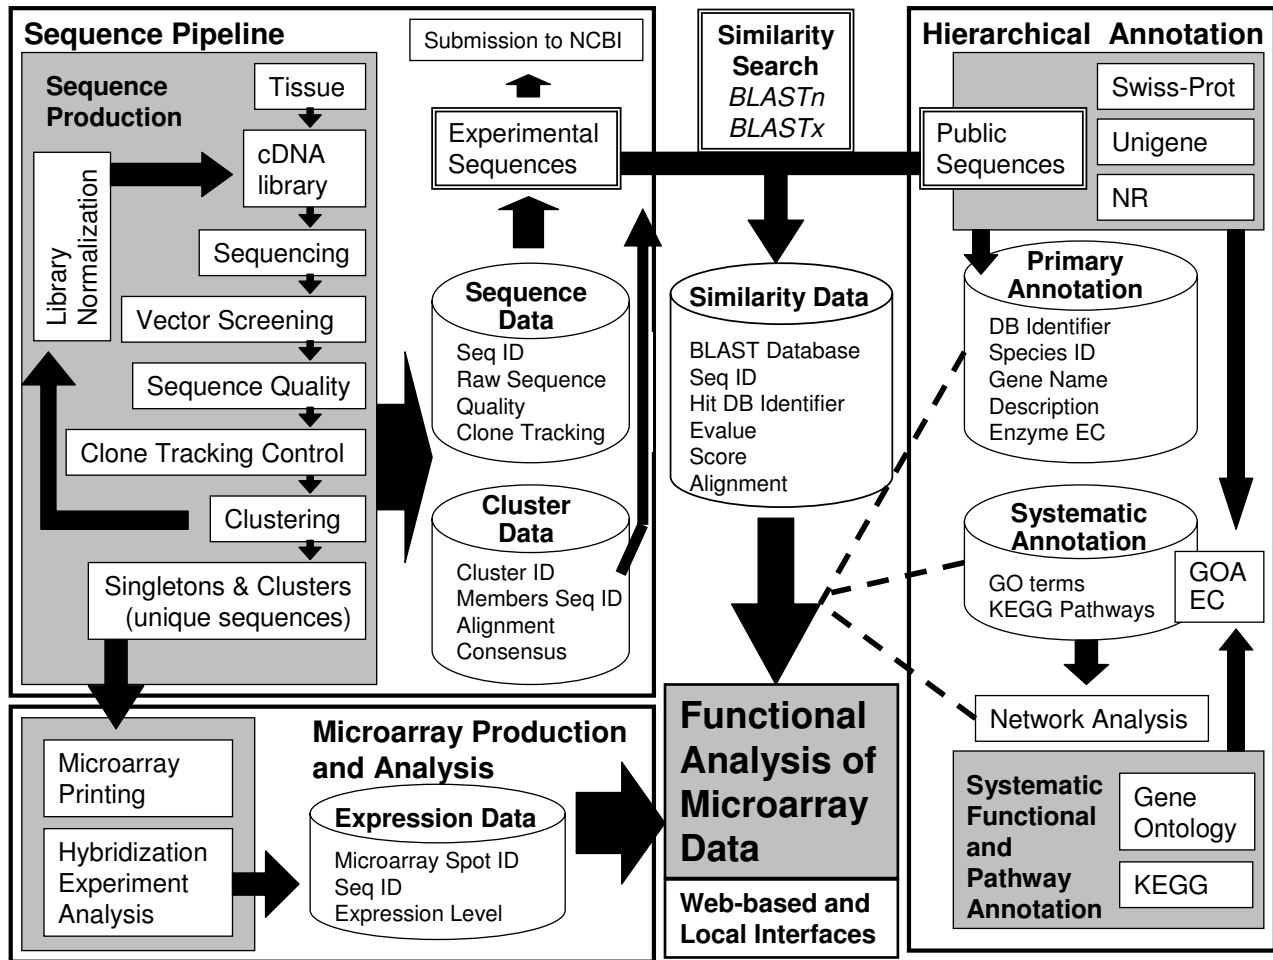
Sequence Pipeline

Sequence Production

Tissue

cDNA library

Library Normalization

Sequencing

Vector Screening

Sequence Quality

Clone Tracking Control

Clustering

Singletons & Clusters (unique sequences)

Submission to NCBI

Experimental Sequences

Sequence Data
Seq ID
Raw Sequence
Quality
Clone Tracking

Cluster Data
Cluster ID
Members Seq ID
Alignment
Consensus

Similarity Search
*BLASTn*
*BLASTx*

Similarity Data
BLAST Database
Seq ID
Hit DB Identifier
Evalue
Score
Alignment

Hierarchical Annotation

Swiss-Prot

Public Sequences

Unigene

NR

Primary Annotation
DB Identifier
Species ID
Gene Name
Description
Enzyme EC

Systematic Annotation
GO terms
KEGG Pathways

GOA EC

Network Analysis

Systematic Functional and Pathway Annotation

Gene Ontology

KEGG

Microarray Printing

Hybridization Experiment Analysis

Microarray Production and Analysis

Expression Data
Microarray Spot ID
Seq ID
Expression Level

Functional Analysis of Microarray Data

Web-based and Local Interfaces